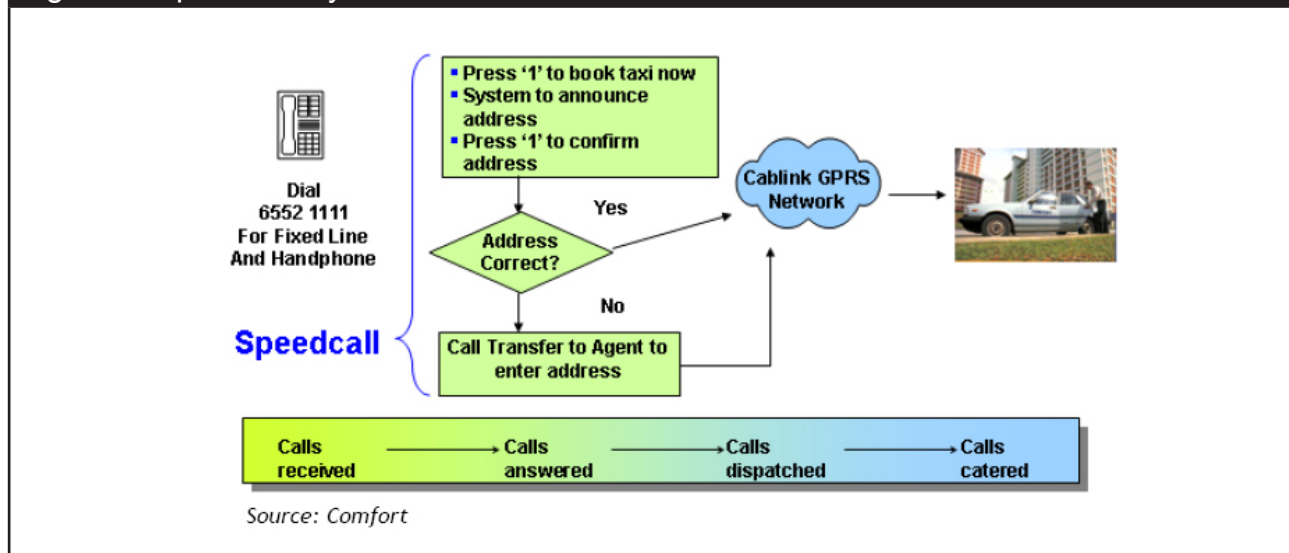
Dial
6552 1111
For Fixed Line
And Handphone

Speedcall

- Press '1' to book taxi now
- System to announce address
- Press '1' to confirm address

Address Correct?

Yes

No

Call Transfer to Agent to enter address

Cablink GPRS Network

Calls received → Calls answered → Calls dispatched → Calls catered

Source: Comfort